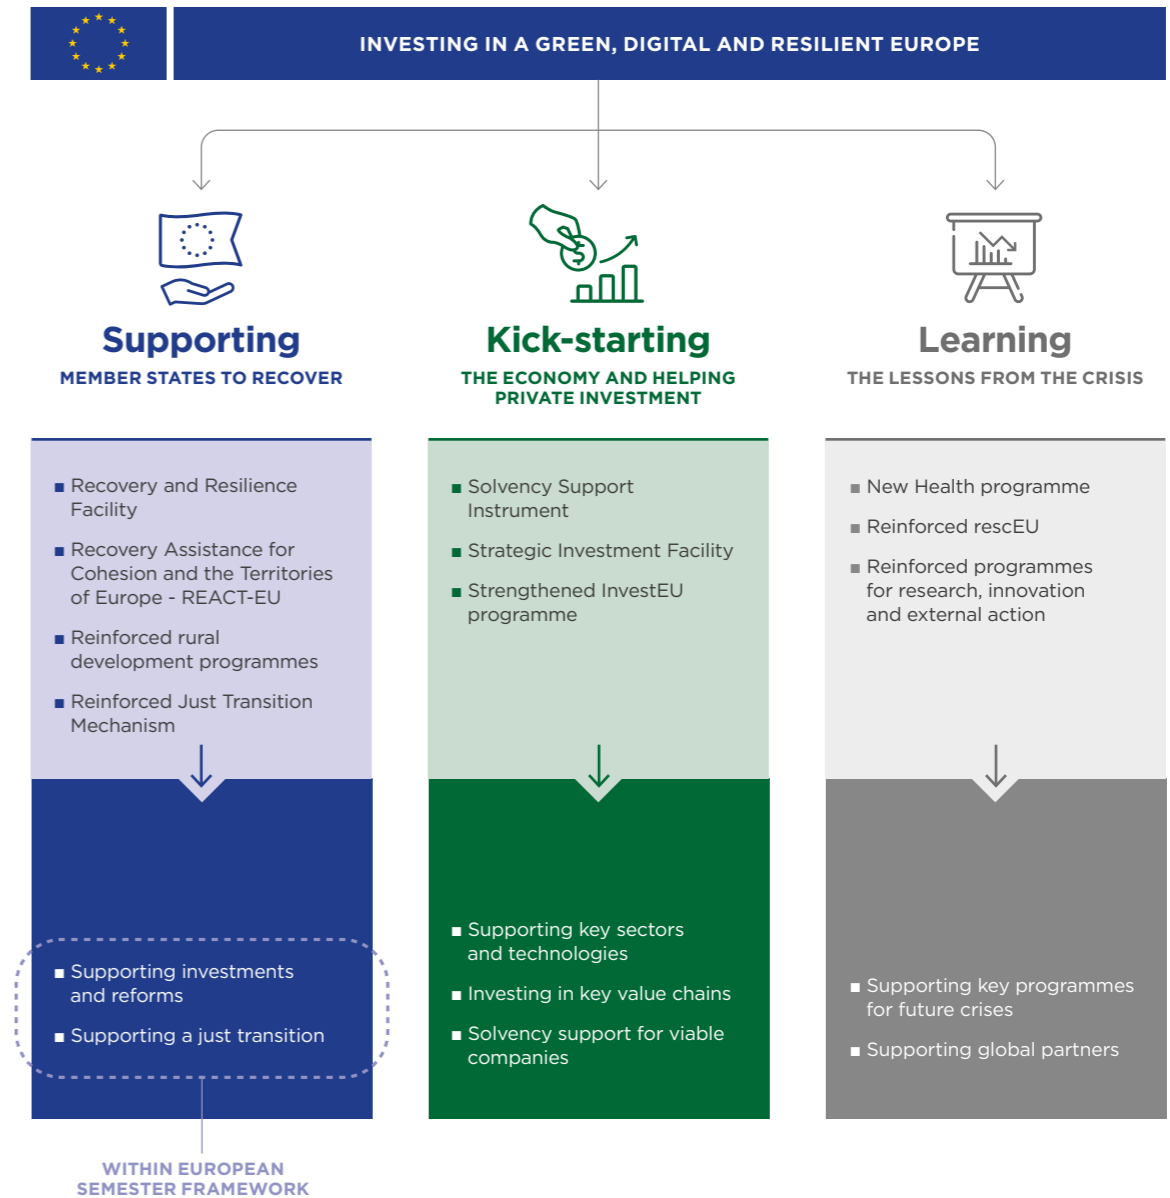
INVESTING IN A GREEN, DIGITAL AND RESILIENT EUROPE

Supporting
MEMBER STATES TO RECOVER

Kick-starting
THE ECONOMY AND HELPING PRIVATE INVESTMENT

Learning
THE LESSONS FROM THE CRISIS

■ Recovery and Resilience Facility
■ Recovery Assistance for Cohesion and the Territories of Europe - REACT-EU
■ Reinforced rural development programmes
■ Reinforced Just Transition Mechanism

■ Solvency Support Instrument
■ Strategic Investment Facility
■ Strengthened InvestEU programme

■ New Health programme
■ Reinforced rescEU
■ Reinforced programmes for research, innovation and external action

■ Supporting investments and reforms
■ Supporting a just transition

■ Supporting key sectors and technologies
■ Investing in key value chains
■ Solvency support for viable companies

■ Supporting key programmes for future crises
■ Supporting global partners

WITHIN EUROPEAN SEMESTER FRAMEWORK